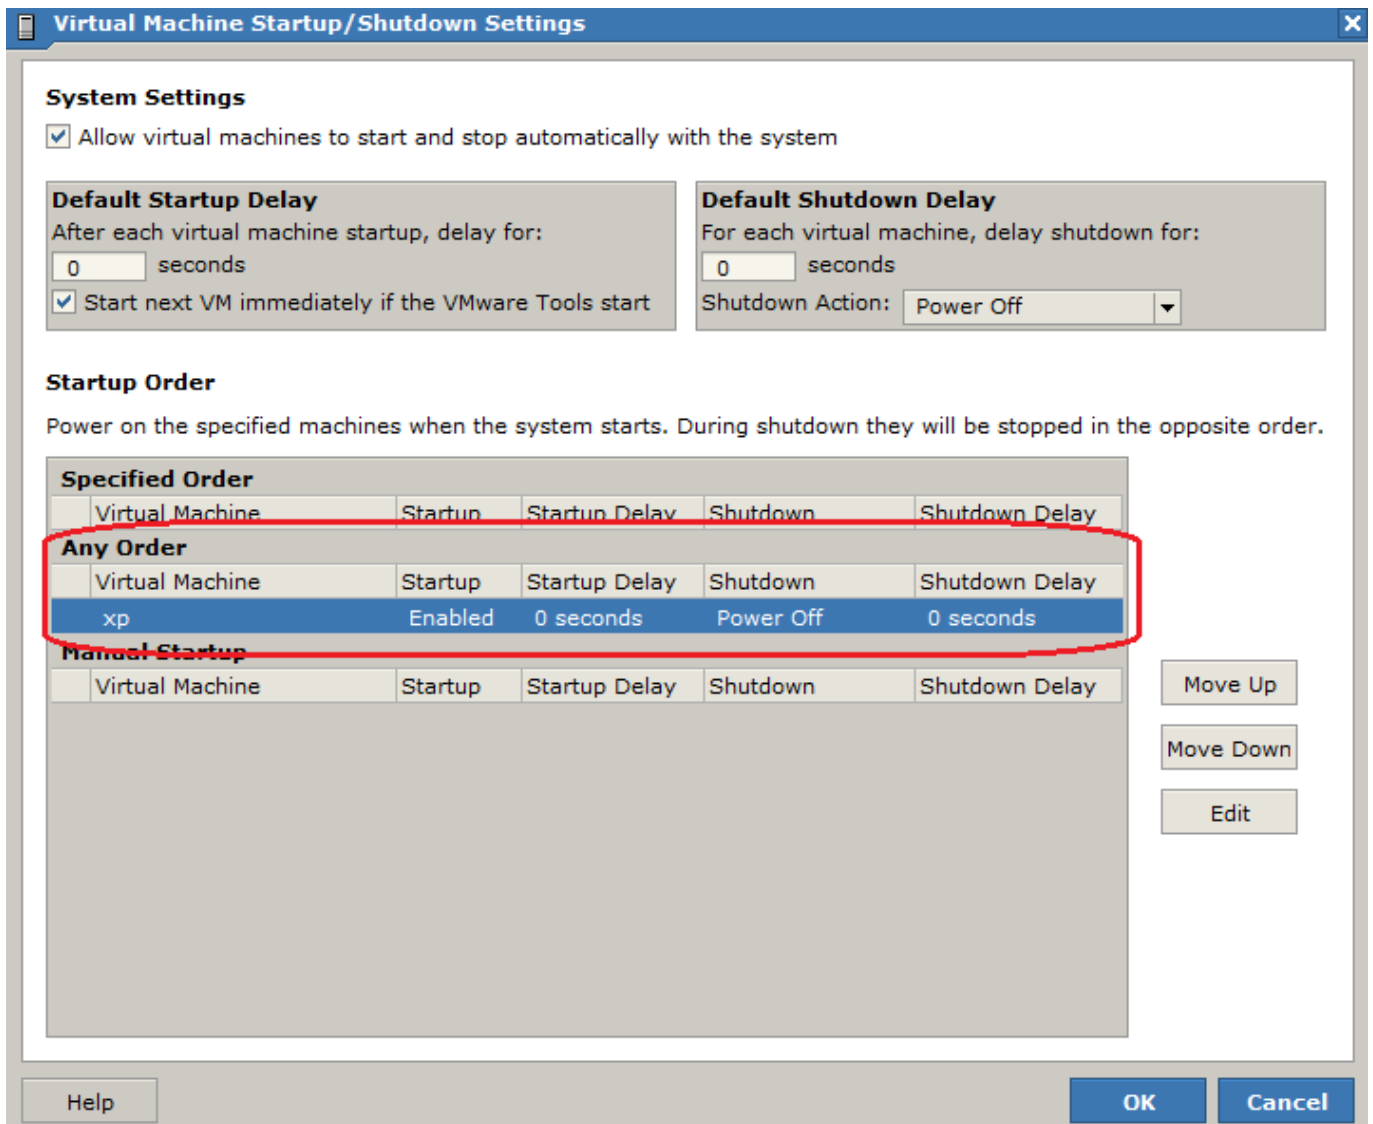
Virtual Machine Startup/Shutdown Settings

System Settings

Allow virtual machines to start and stop automatically with the system

Default Startup Delay
After each virtual machine startup, delay for:
0 seconds
Start next VM immediately if the VMware Tools start

Default Shutdown Delay
For each virtual machine, delay shutdown for:
0 seconds
Shutdown Action: Power Off

Startup Order

Power on the specified machines when the system starts. During shutdown they will be stopped in the opposite order.

Specified Order

| Virtual Machine | Startup | Startup Delay | Shutdown | Shutdown Delay |
|---|---|---|---|---|

Any Order

| Virtual Machine | Startup | Startup Delay | Shutdown | Shutdown Delay |
|---|---|---|---|---|
| xp | Enabled | 0 seconds | Power Off | 0 seconds |

Manual Startup

| Virtual Machine | Startup | Startup Delay | Shutdown | Shutdown Delay |
|---|---|---|---|---|

Move Up
Move Down
Edit

Help
OK
Cancel